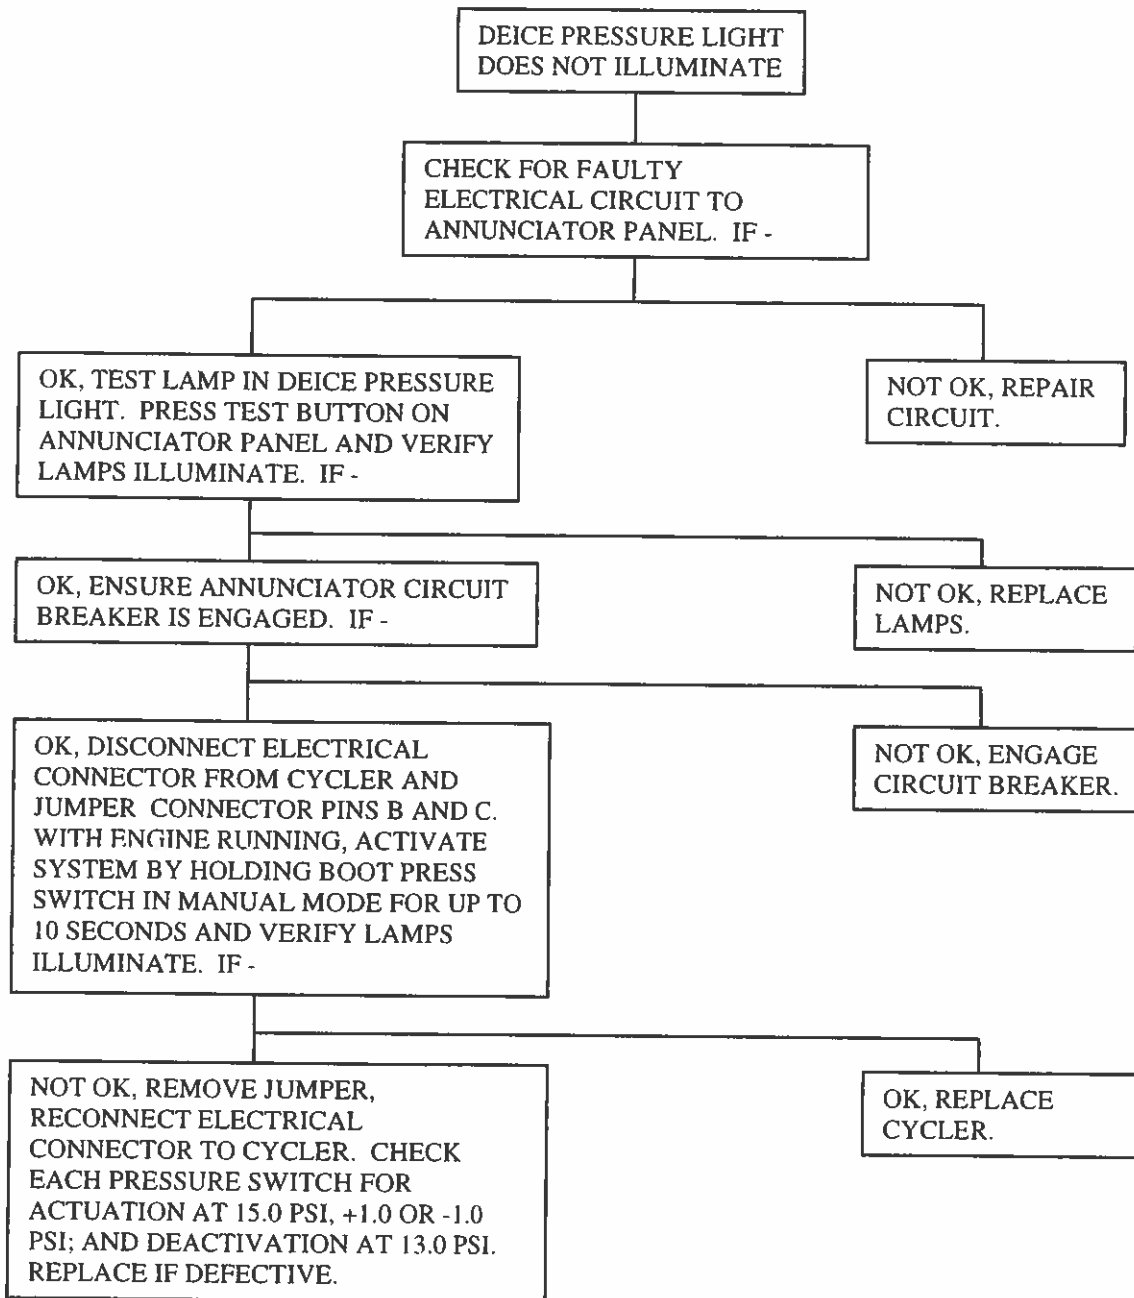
DEICE PRESSURE LIGHT DOES NOT ILLUMINATE

CHECK FOR FAULTY ELECTRICAL CIRCUIT TO ANNUNCIATOR PANEL. IF -

OK, TEST LAMP IN DEICE PRESSURE LIGHT. PRESS TEST BUTTON ON ANNUNCIATOR PANEL AND VERIFY LAMPS ILLUMINATE. IF -

NOT OK, REPAIR CIRCUIT.

OK, ENSURE ANNUNCIATOR CIRCUIT BREAKER IS ENGAGED. IF -

NOT OK, REPLACE LAMPS.

OK, DISCONNECT ELECTRICAL CONNECTOR FROM CYCLER AND JUMPER CONNECTOR PINS B AND C. WITH ENGINE RUNNING, ACTIVATE SYSTEM BY HOLDING BOOT PRESS SWITCH IN MANUAL MODE FOR UP TO 10 SECONDS AND VERIFY LAMPS ILLUMINATE. IF -

NOT OK, ENGAGE CIRCUIT BREAKER.

NOT OK, REMOVE JUMPER, RECONNECT ELECTRICAL CONNECTOR TO CYCLER. CHECK EACH PRESSURE SWITCH FOR ACTUATION AT 15.0 PSI, +1.0 OR -1.0 PSI; AND DEACTIVATION AT 13.0 PSI. REPLACE IF DEFECTIVE.

OK, REPLACE CYCLER.